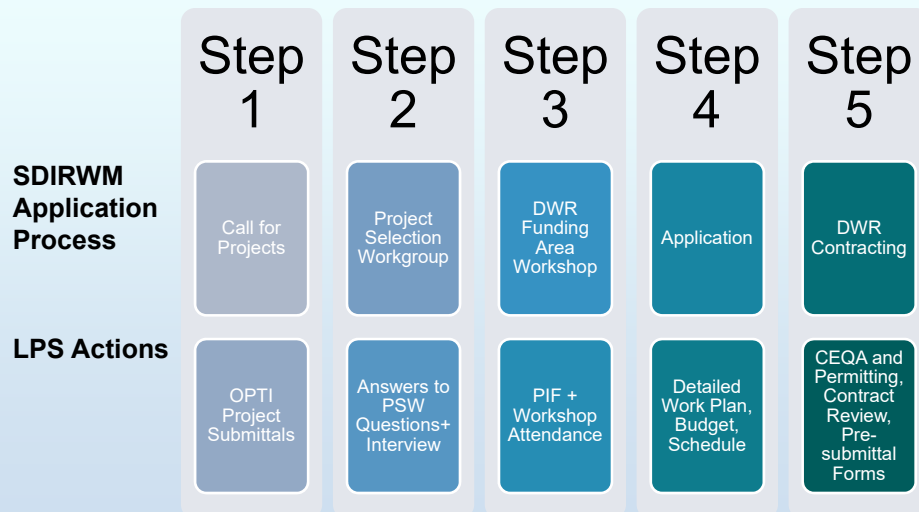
Step 1

Step 2

Step 3

Step 4

Step 5

SDIRWM Application Process

LPS Actions

Call for Projects

OPTI Project Submittals

Project Selection Workgroup

Answers to PSW Questions+ Interview

DWR Funding Area Workshop

PIF + Workshop Attendance

Application

Detailed Work Plan, Budget, Schedule

DWR Contracting

CEQA and Permitting, Contract Review, Pre-submittal Forms